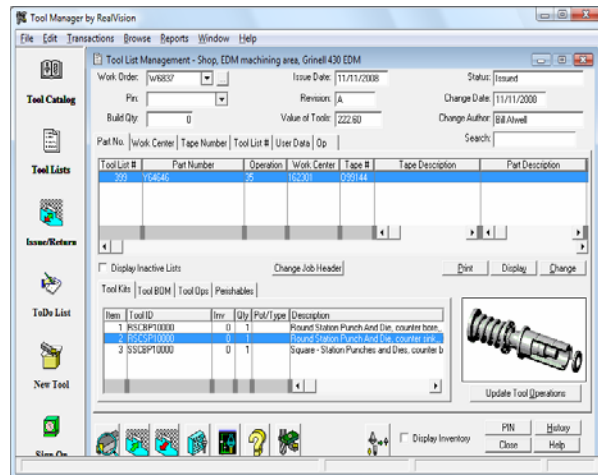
Tool Manager by RealVision

File Edit Transactions Browse Reports Window Help

Tool Catalog

Tool Lists

Issue/Return

ToDo List

New Tool

Sign On

Tool List Management - Shop, EDM machining area, Grinell 430 EDM

Work Order: W6837

Issue Date: 11/11/2008

Status: Issued

Pin:

Revision: A

Change Date: 11/11/2008

Build Qty: 0

Value of Tools: 222.60

Change Author: Bill Alwell

Search:

Part No. | Work Center | Tape Number | Tool List # | User Data | Op

| Tool List # | Part Number | Operation | Work Center | Tape # | Tape Description | Part Description |
|---|---|---|---|---|---|---|
| 399 | Y64646 | 35 | 162301 | 099144 | | |

Display Inactive Lists

Change Job Header

Print

Display

Change

Tool Kits | Tool BOM | Tool Ops | Perishables

| Item | Tool ID | Inv | Qty | Pot/Type | Description |
|---|---|---|---|---|---|
| 1 | RSCBP10000 | 0 | 1 | | Round Station Punch And Die, counter bore, |
| 2 | RSCSP10000 | 0 | 1 | | Round Station Punch And Die, counter sink, |
| 3 | SSCBP10000 | 0 | 1 | | Square - Station Punches and Dies, counter b |

Update Tool Operations

Display Inventory

PIN

History

Close

Help